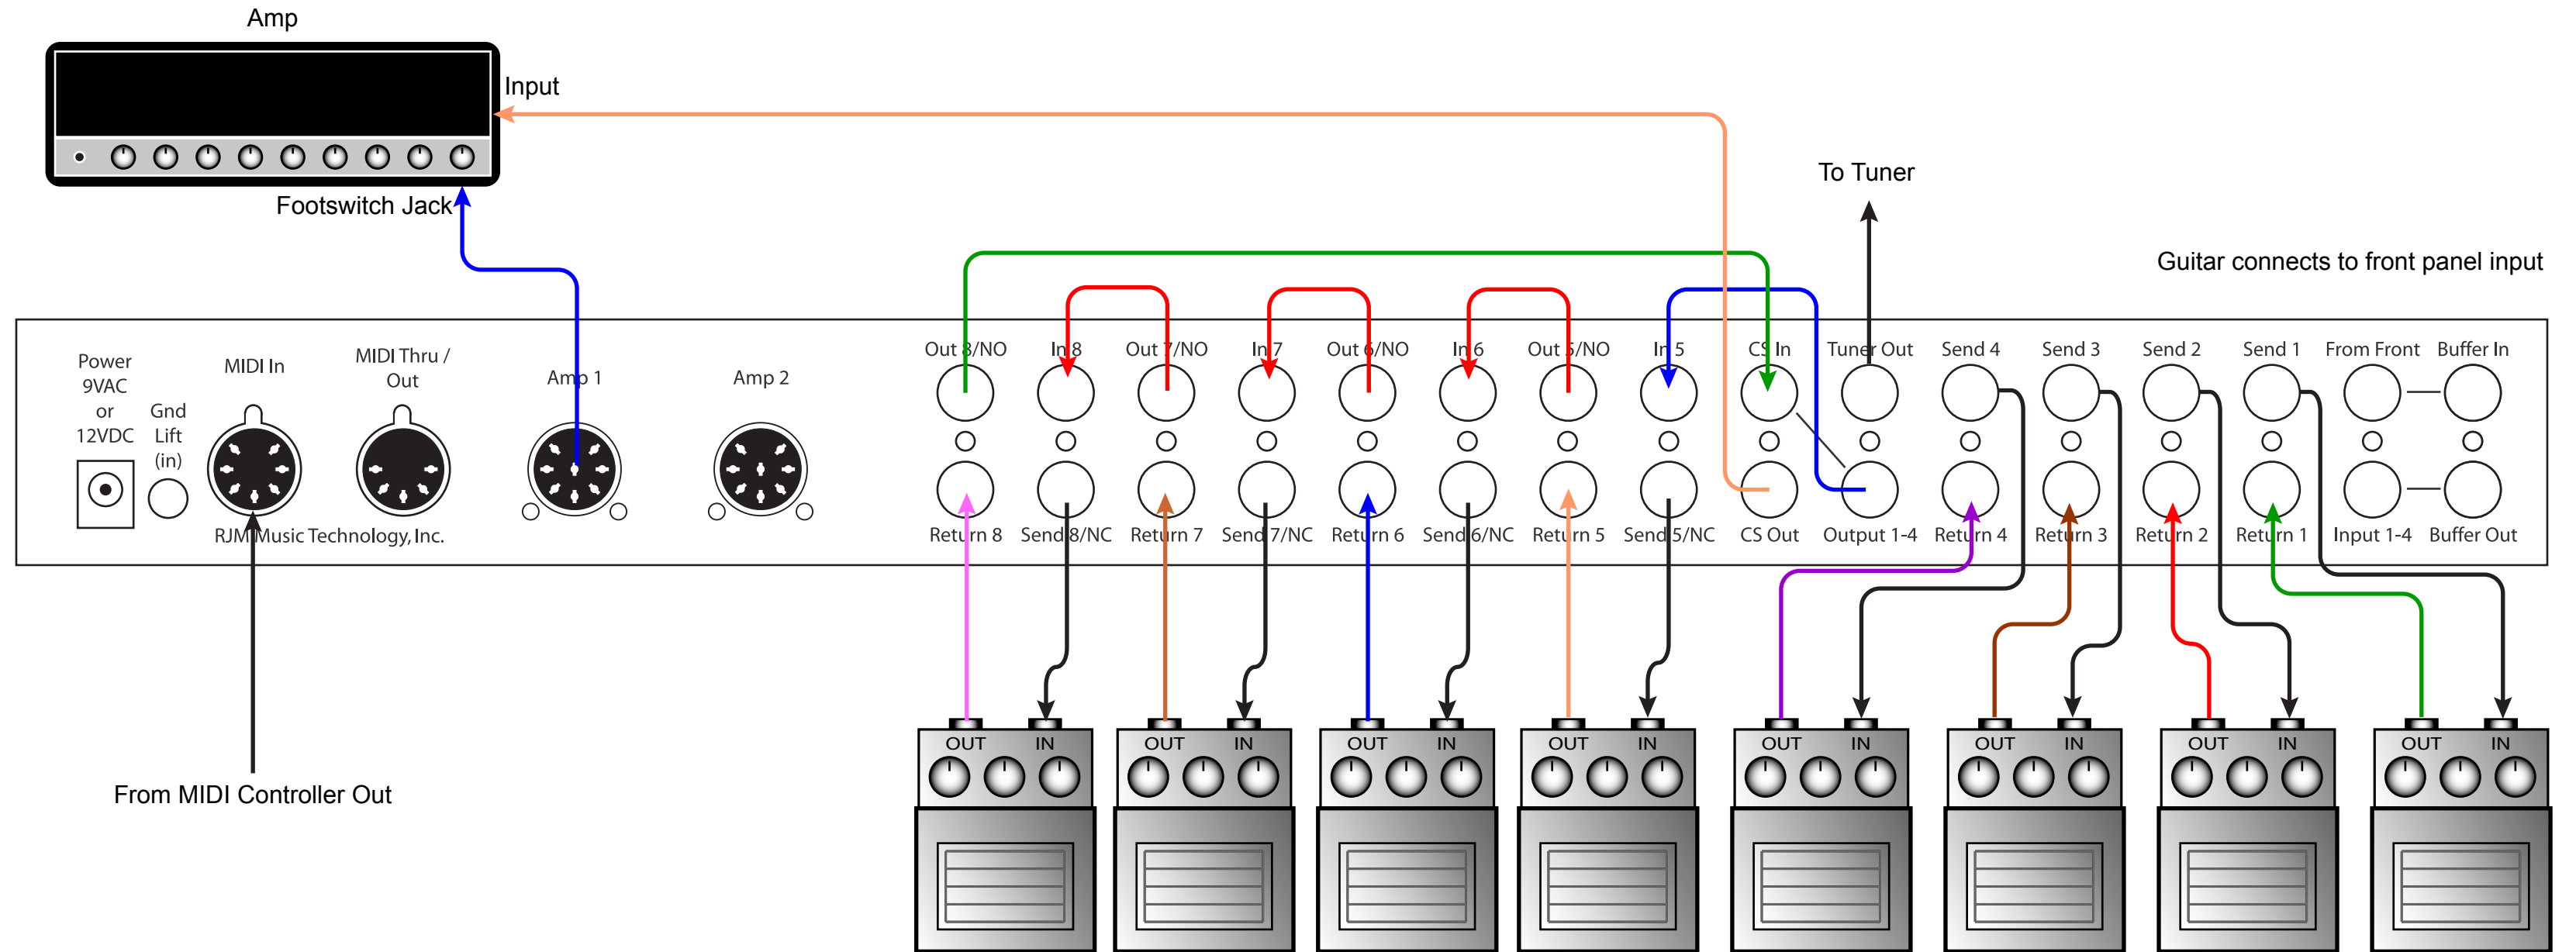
Amp

Input

Footswitch Jack

To Tuner

Guitar connects to front panel input

Power 9VAC or 12VDC

Gnd Lift (in)

MIDI In

MIDI Thru / Out

Amp 1

Amp 2

RJM Music Technology, Inc.

Out 8/NO

In 8

Out 7/NO

In 7

Out 6/NO

In 6

Out 5/NO

In 5

CS In

Tuner Out

Send 4

Send 3

Send 2

Send 1

From Front

Buffer In

Return 8

Send 8/NC

Return 7

Send 7/NC

Return 6

Send 6/NC

Return 5

Send 5/NC

CS Out

Output 1-4

Return 4

Return 3

Return 2

Return 1

Input 1-4

Buffer Out

From MIDI Controller Out

OUT IN

OUT IN

OUT IN

OUT IN

OUT IN

OUT IN

OUT IN

OUT IN